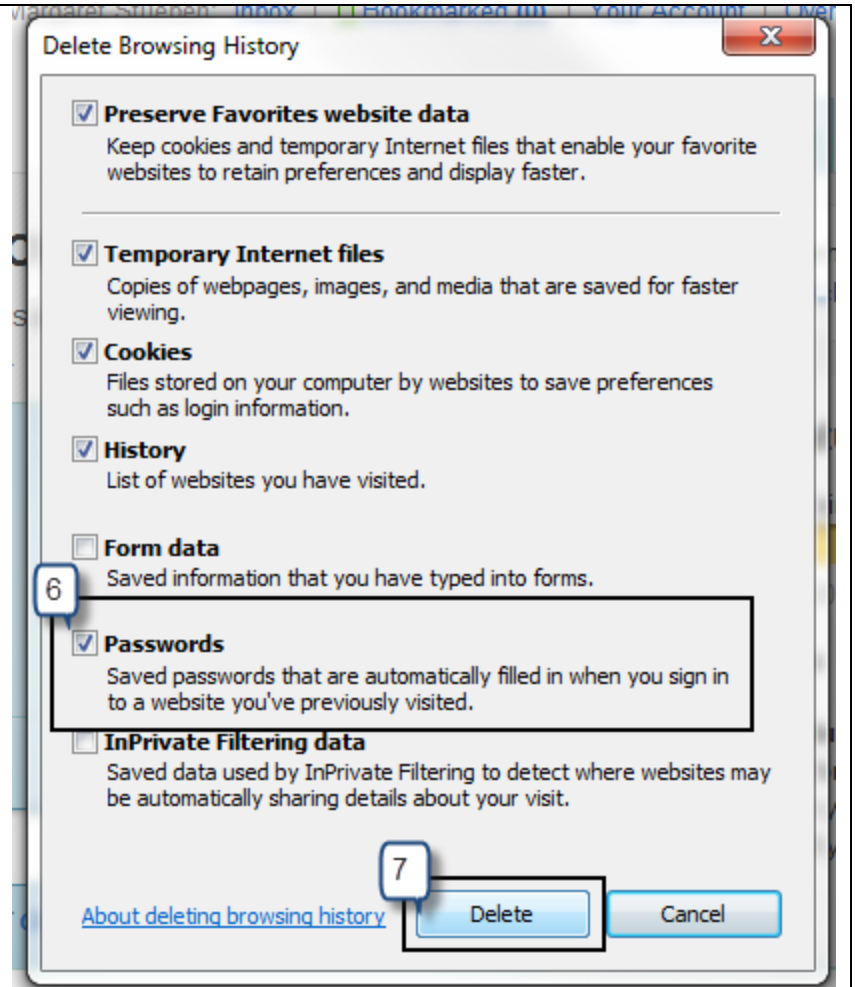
Margaret Stueben | Inbox | Bookmarked (0) | Your Account | Over

Delete Browsing History

Preserve Favorites website data
Keep cookies and temporary Internet files that enable your favorite websites to retain preferences and display faster.

Temporary Internet files
Copies of webpages, images, and media that are saved for faster viewing.

Cookies
Files stored on your computer by websites to save preferences such as login information.

History
List of websites you have visited.

Form data
Saved information that you have typed into forms.

6

Passwords
Saved passwords that are automatically filled in when you sign in to a website you've previously visited.

InPrivate Filtering data
Saved data used by InPrivate Filtering to detect where websites may be automatically sharing details about your visit.

7

About deleting browsing history

Delete

Cancel